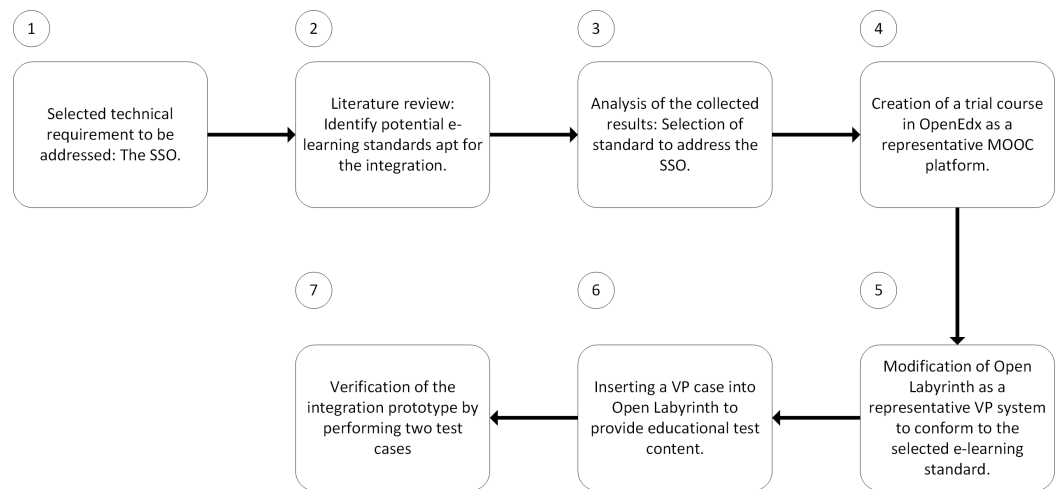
1

Selected technical requirement to be addressed: The SSO.

2

Literature review: Identify potential e-learning standards apt for the integration.

3

Analysis of the collected results: Selection of standard to address the SSO.

4

Creation of a trial course in OpenEdx as a representative MOOC platform.

5

Modification of Open Labyrinth as a representative VP system to conform to the selected e-learning standard.

6

Inserting a VP case into Open Labyrinth to provide educational test content.

7

Verification of the integration prototype by performing two test cases